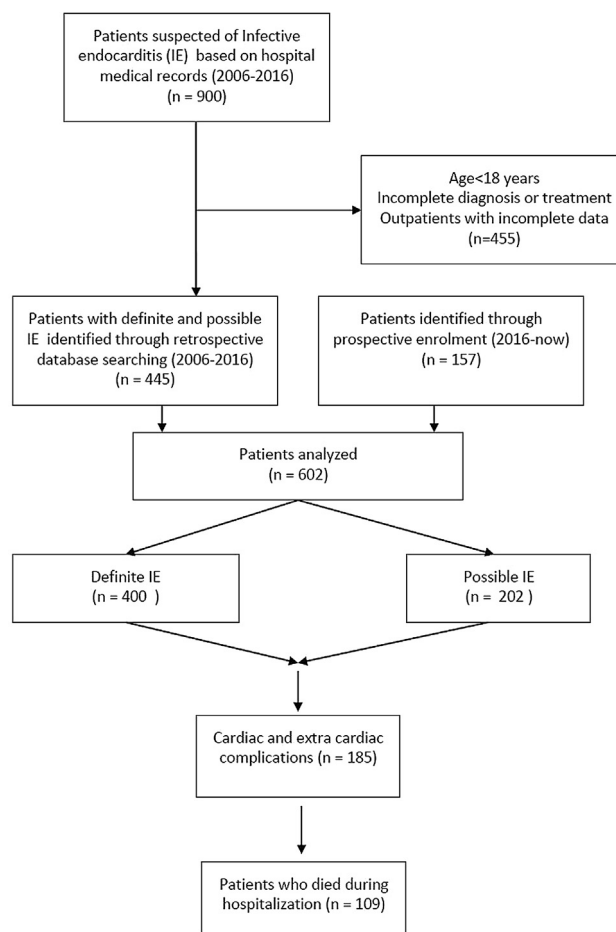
Patients suspected of Infective endocarditis (IE) based on hospital medical records (2006-2016) (n = 900)

Age<18 years
Incomplete diagnosis or treatment
Outpatients with incomplete data
(n=455)

Patients with definite and possible IE identified through retrospective database searching (2006-2016) (n = 445)

Patients identified through prospective enrolment (2016-now) (n = 157)

Patients analyzed (n = 602)

Definite IE (n = 400 )

Possible IE (n = 202 )

Cardiac and extra cardiac complications (n = 185)

Patients who died during hospitalization (n = 109)